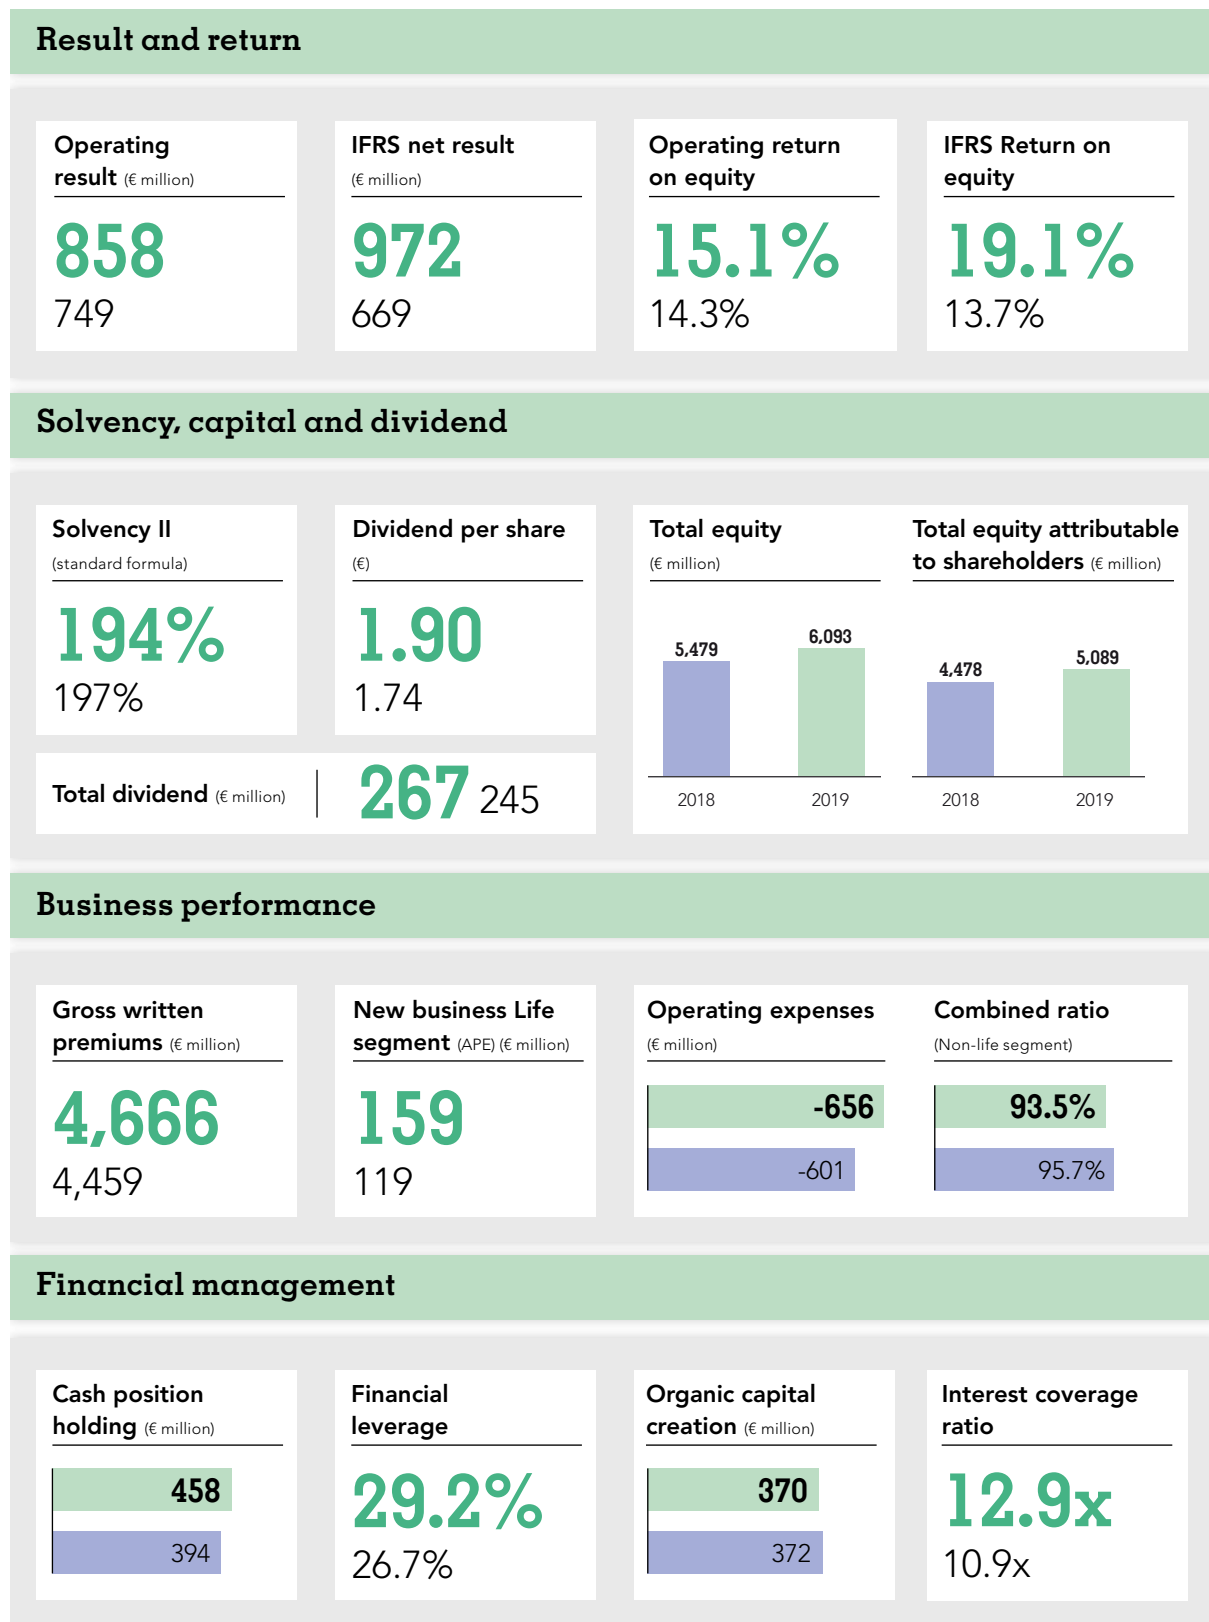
Result and return

Operating result (€ million)
858
749

IFRS net result (€ million)
972
669

Operating return on equity
15.1%
14.3%

IFRS Return on equity
19.1%
13.7%

Solvency, capital and dividend

Solvency II (standard formula)
194%
197%

Dividend per share (€)
1.90
1.74

Total dividend (€ million) 267 245

Total equity (€ million)
5,479 6,093
2018 2019

Total equity attributable to shareholders (€ million)
4,478 5,089
2018 2019

Business performance

Gross written premiums (€ million)
4,666
4,459

New business Life segment (APE) (€ million)
159
119

Operating expenses (€ million)
-656
-601

Combined ratio (Non-life segment)
93.5%
95.7%

Financial management

Cash position holding (€ million)
458
394

Financial leverage
29.2%
26.7%

Organic capital creation (€ million)
370
372

Interest coverage ratio
12.9x
10.9x